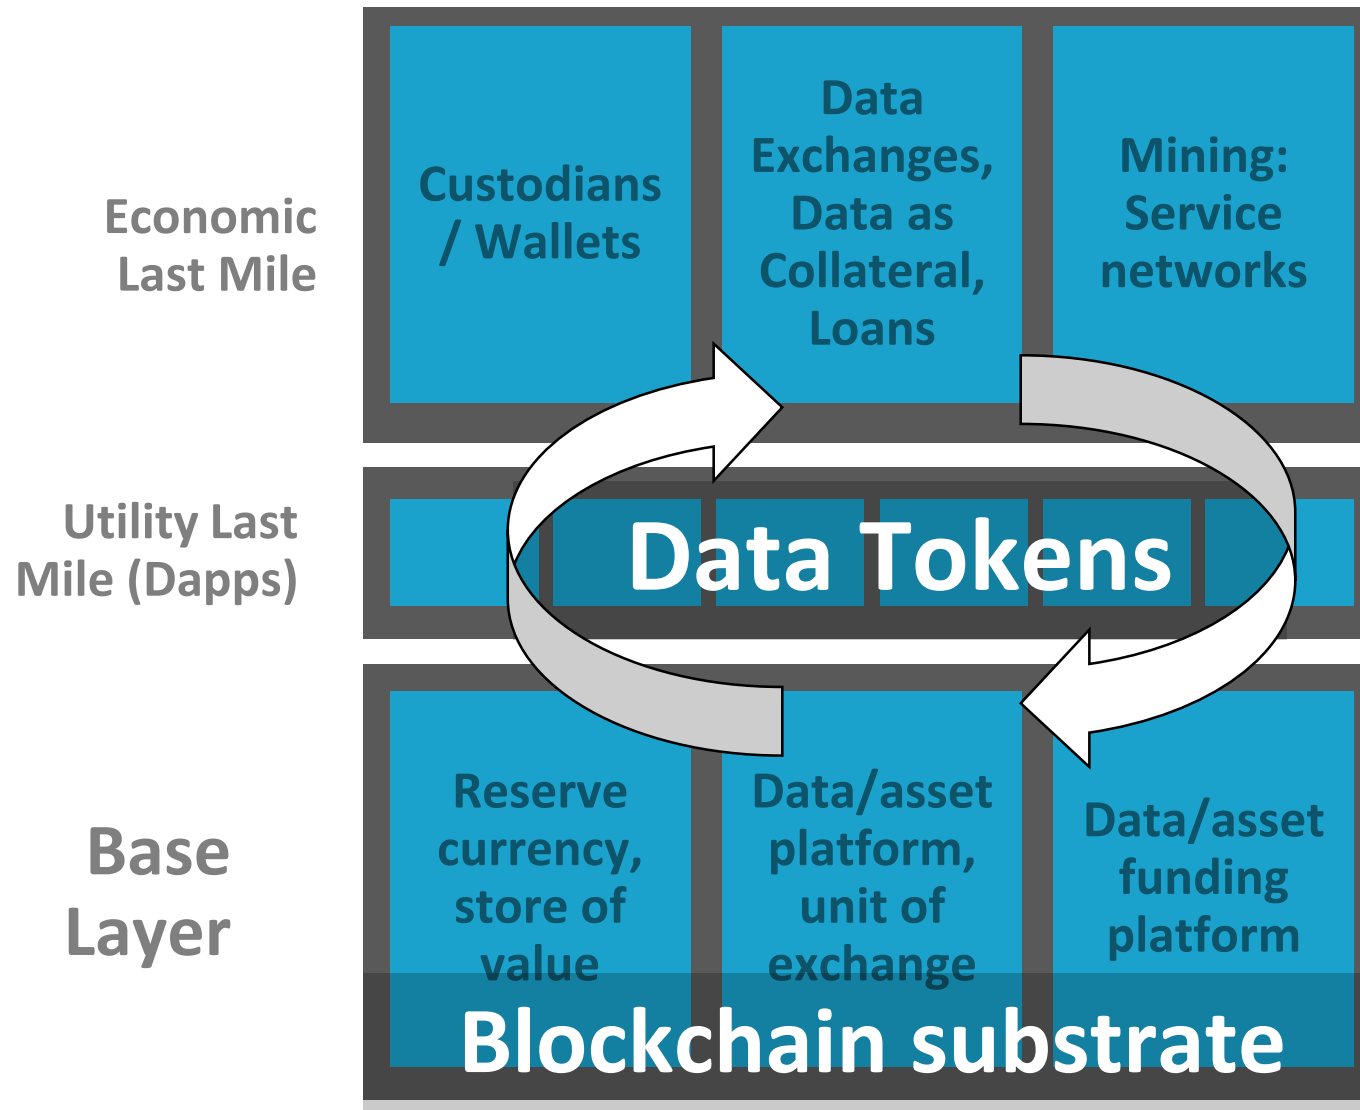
Economic Last Mile

Custodians / Wallets

Data Exchanges, Data as Collateral, Loans

Mining: Service networks

Utility Last Mile (Dapps)

Data Tokens

Base Layer

Reserve currency, store of value

Data/asset platform, unit of exchange

Data/asset funding platform

Blockchain substrate